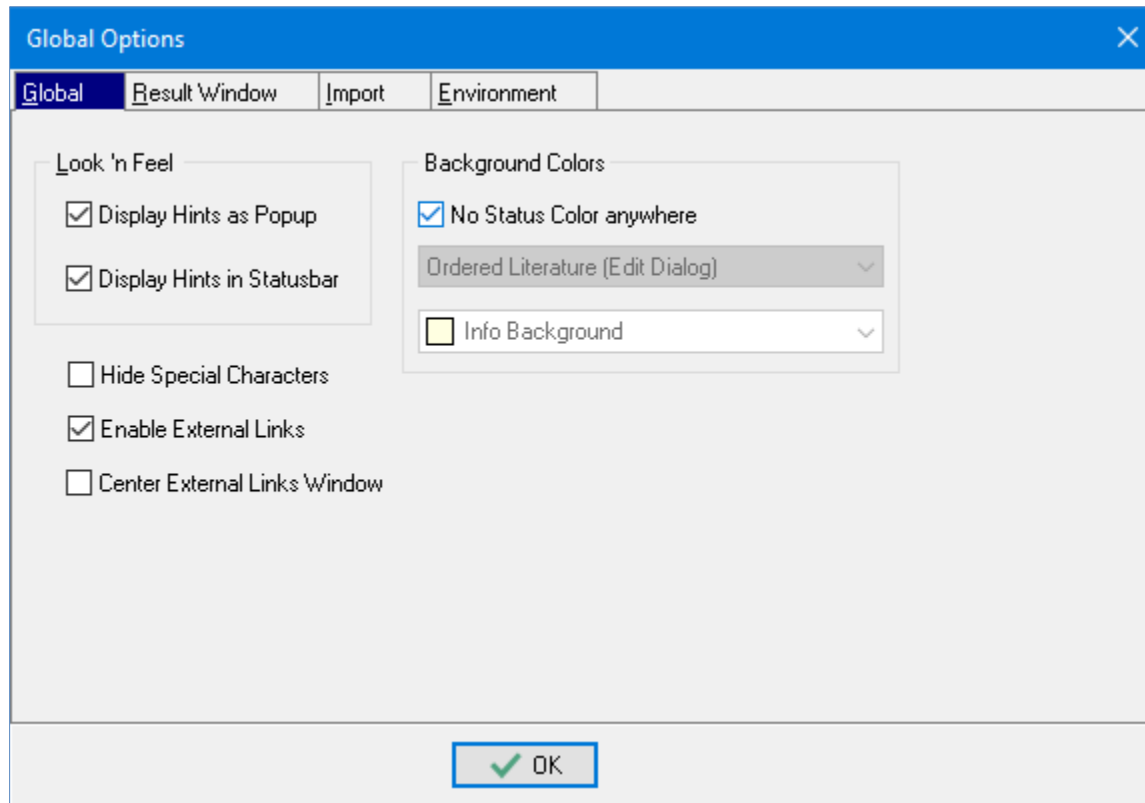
Global Options

Global | Result Window | Import | Environment

Look 'n Feel

Display Hints as Popup

Display Hints in Statusbar

Hide Special Characters

Enable External Links

Center External Links Window

Background Colors

No Status Color anywhere

Ordered Literature (Edit Dialog)

Info Background

OK